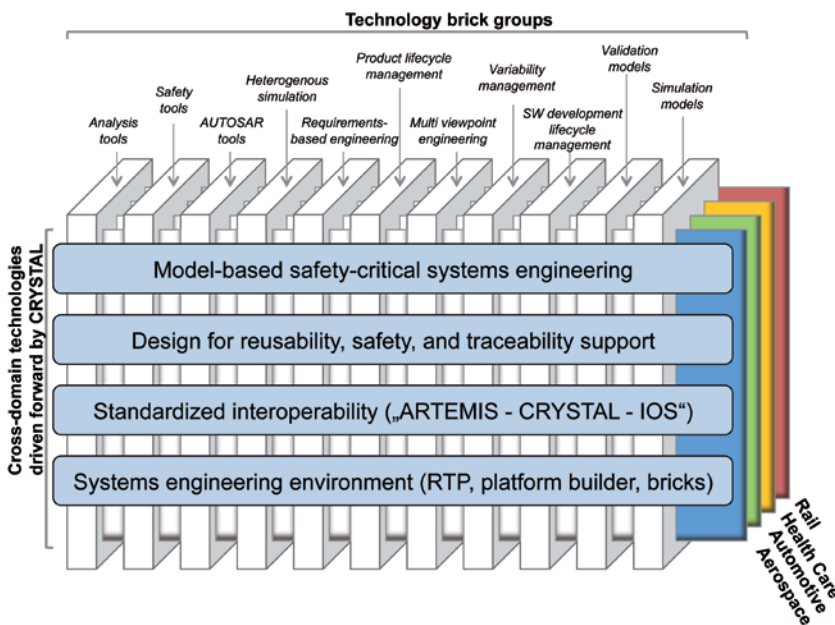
Technology brick groups

Analysis tools

Safety tools

AUTOSAR tools

Heterogenous simulation

Requirements-based engineering

Product lifecycle management

Multi viewpoint engineering

Variability management

SW development lifecycle management

Validation models

Simulation models

Cross-domain technologies driven forward by CRYSTAL

Model-based safety-critical systems engineering

Design for reusability, safety, and traceability support

Standardized interoperability („ARTEMIS - CRYSTAL - IOS“)

Systems engineering environment (RTP, platform builder, bricks)

Rail
Health Care
Automotive
Aerospace